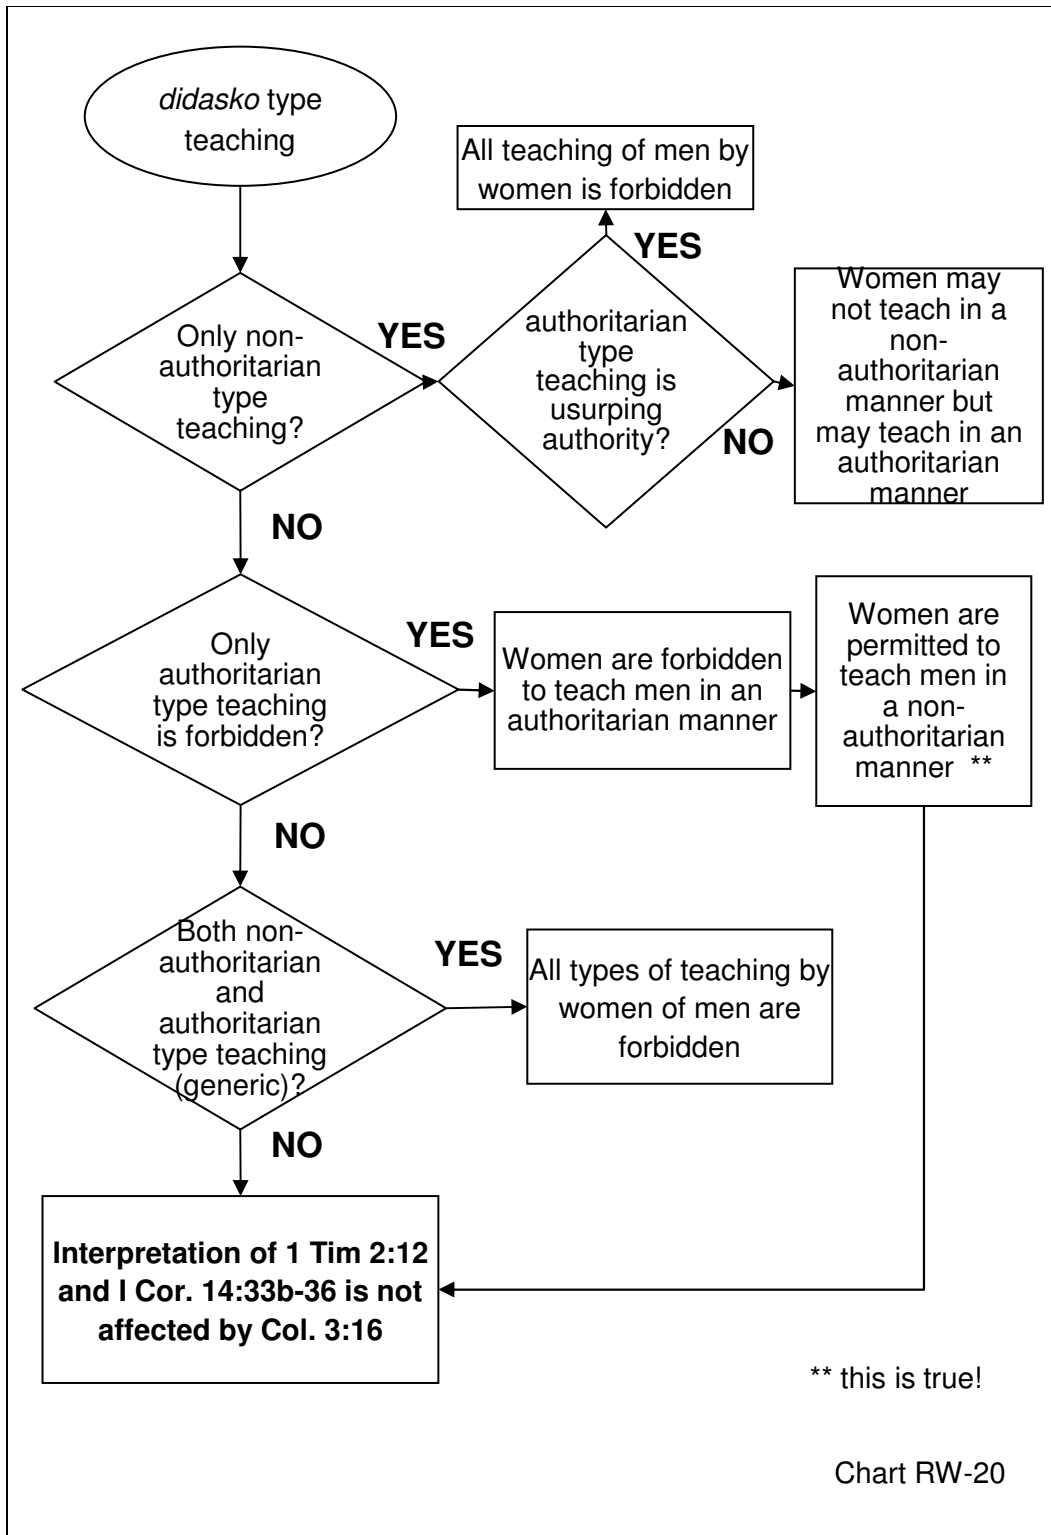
didasko type teaching

Only non-authoritarian type teaching?

YES

authoritarian type teaching is usurping authority?

YES

All teaching of men by women is forbidden

NO

Women may not teach in a non-authoritarian manner but may teach in an authoritarian manner

NO

Only authoritarian type teaching is forbidden?

YES

Women are forbidden to teach men in an authoritarian manner

Women are permitted to teach men in a non-authoritarian manner **

NO

Both non-authoritarian and authoritarian type teaching (generic)?

YES

All types of teaching by women of men are forbidden

NO

Interpretation of 1 Tim 2:12 and I Cor. 14:33b-36 is not affected by Col. 3:16

** this is true!

Chart RW-20